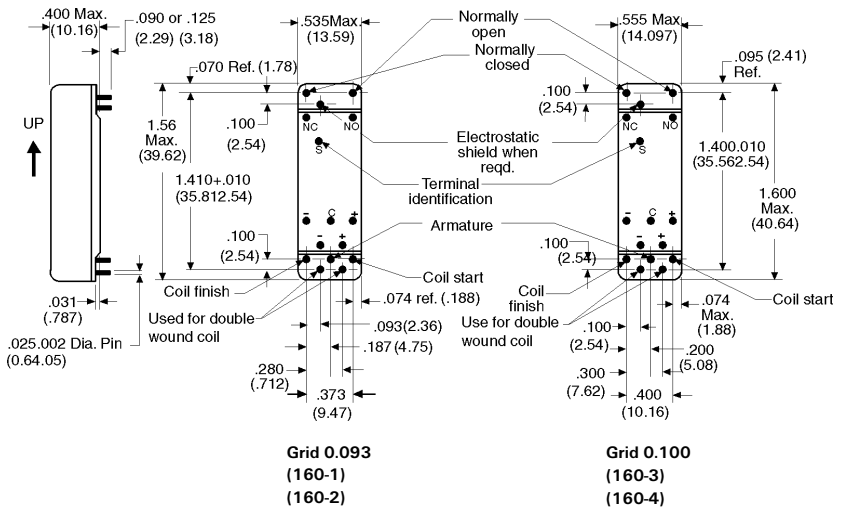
.400 Max. (10.16)
.090 or .125 (2.29) (3.18)
UP
.070 Ref. (1.78)
1.56 Max. (39.62)
.100 (2.54)
1.410+.010 (35.812.54)
.100 (2.54)
Coil finish
.031 (.787)
.025.002 Dia. Pin (0.64.05)
.535Max (13.59)
NC
NO
S
-
C
+
-
+
Normally open
Normally closed
Electrostatic shield when reqd.
Terminal identification
Armature
Coil start
.074 ref. (.188)
Used for double wound coil
.093(2.36)
.187 (4.75)
.280 (.712)
.373 (9.47)
.555 Max (14.097)
.095 (2.41) Ref.
.100 (2.54)
NC
NO
S
-
C
+
-
+
1.400.010 (35.562.54)
1.600 Max. (40.64)
.100 (2.54)
Coil finish
Coil start
Use for double wound coil
.074 Max. (1.88)
.100 (2.54)
.200 (5.08)
.300 (7.62)
.400 (10.16)
Grid 0.093
(160-1)
(160-2)
Grid 0.100
(160-3)
(160-4)